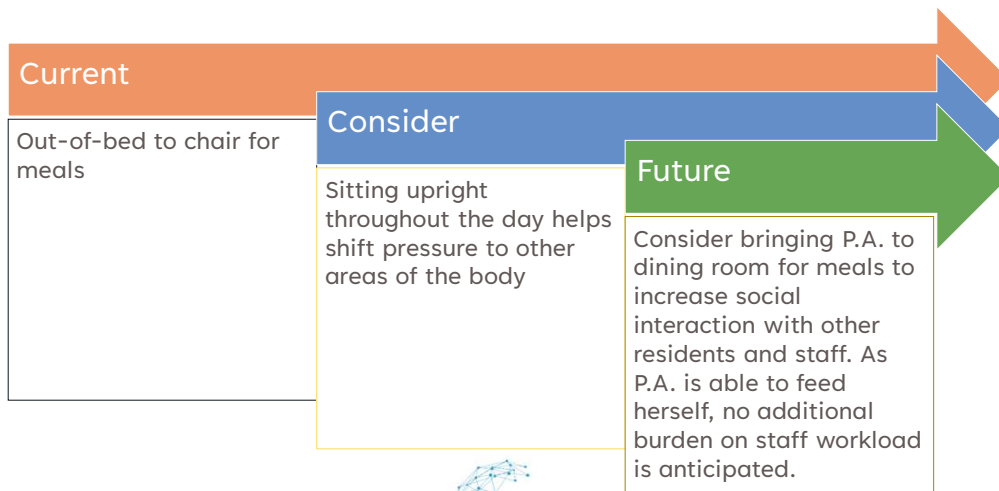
Current

Out-of-bed to chair for meals

Consider

Sitting upright throughout the day helps shift pressure to other areas of the body

Future

Consider bringing P.A. to dining room for meals to increase social interaction with other residents and staff. As P.A. is able to feed herself, no additional burden on staff workload is anticipated.